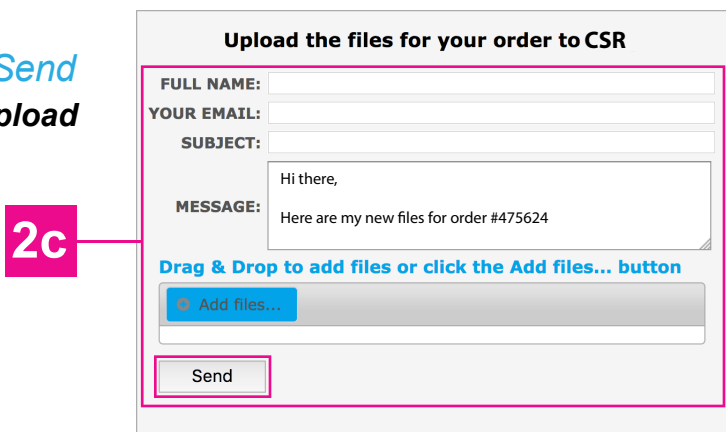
Send
pload

2c

Upload the files for your order to CSR

FULL NAME:
YOUR EMAIL:
SUBJECT:
MESSAGE:

Hi there,

Here are my new files for order #475624

Drag & Drop to add files or click the Add files... button

Add files...

Send